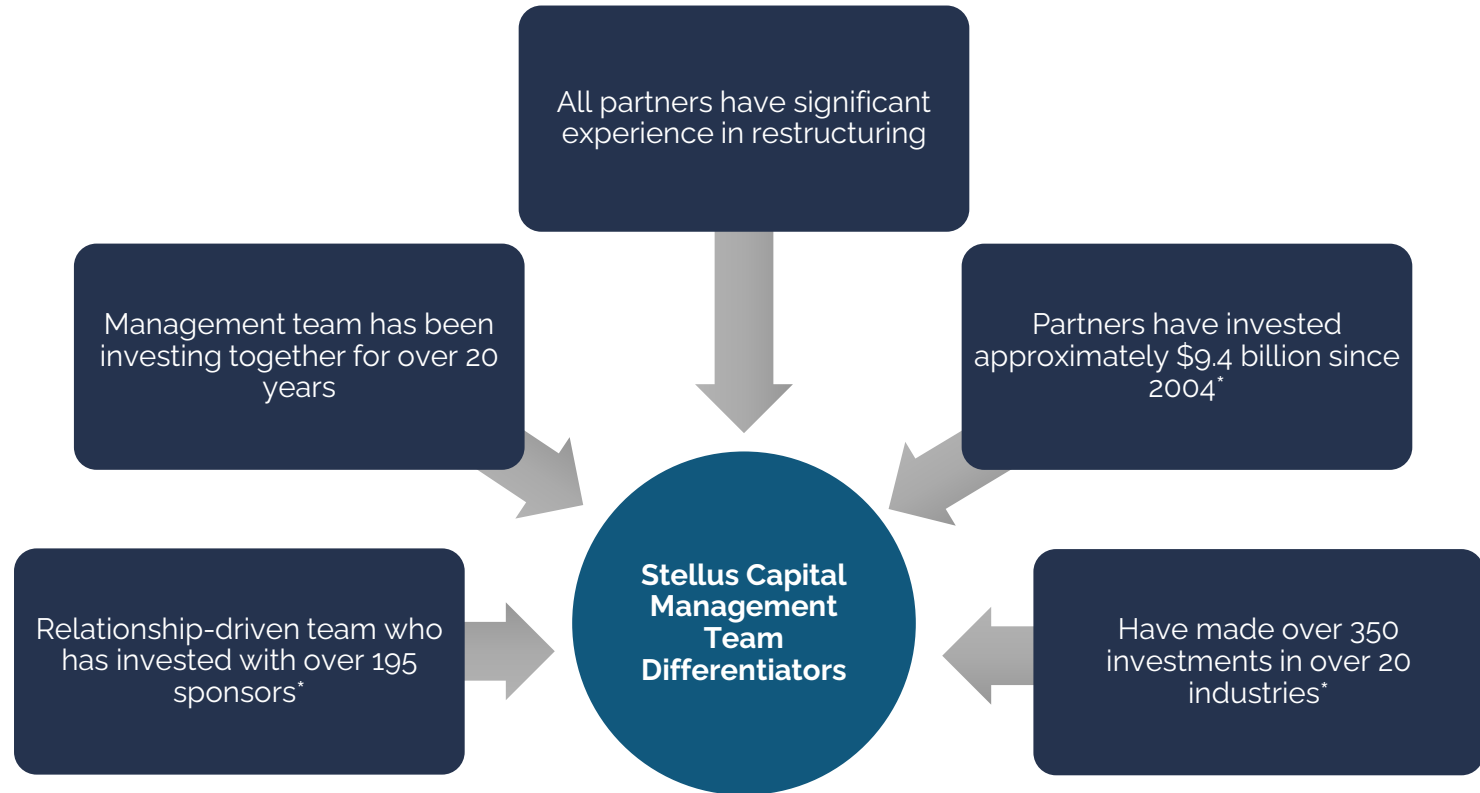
All partners have significant experience in restructuring

Management team has been investing together for over 20 years

Partners have invested approximately $9.4 billion since 2004*

Stellus Capital Management Team Differentiators

Relationship-driven team who has invested with over 195 sponsors*

Have made over 350 investments in over 20 industries*